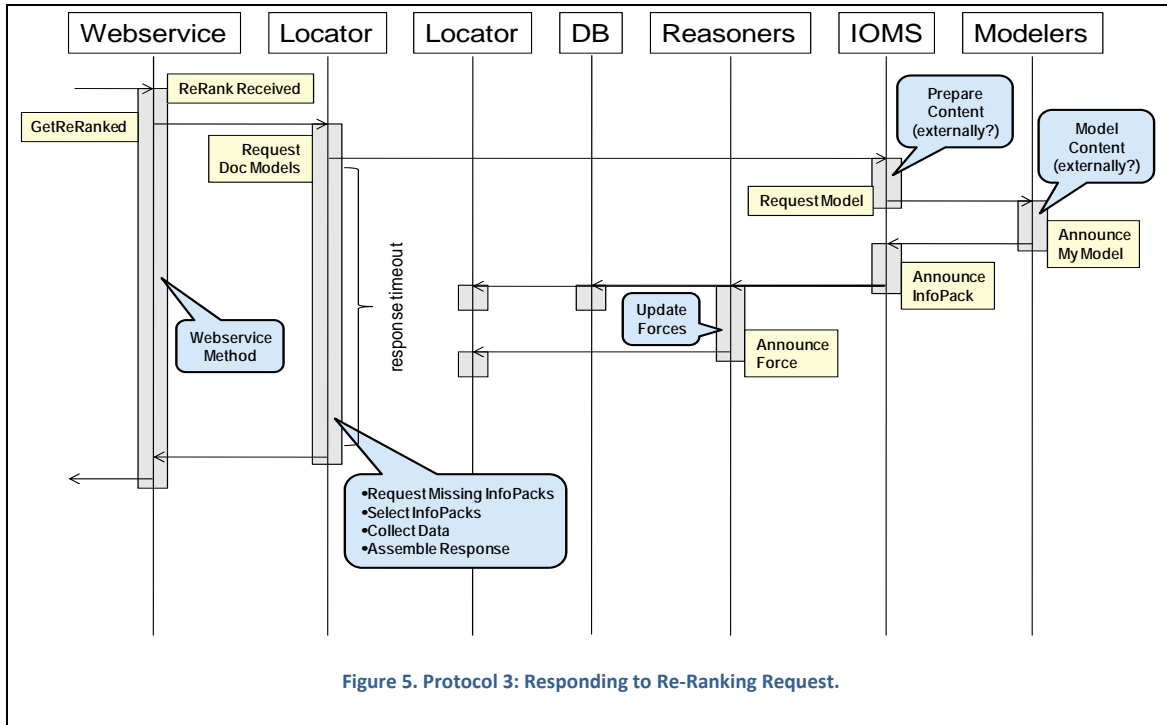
Webservice
Locator
Locator
DB
Reasoners
IOMS
Modelers

ReRank Received
GetReRanked
Request Doc Models
Prepare Content (externally?)
Model Content (externally?)
Request Model
Announce My Model
Announce InfoPack
response timeout
Update Forces
Announce Force
Webservice Method

•Request Missing InfoPacks
•Select InfoPacks
•Collect Data
•Assemble Response

Figure 5. Protocol 3: Responding to Re-Ranking Request.